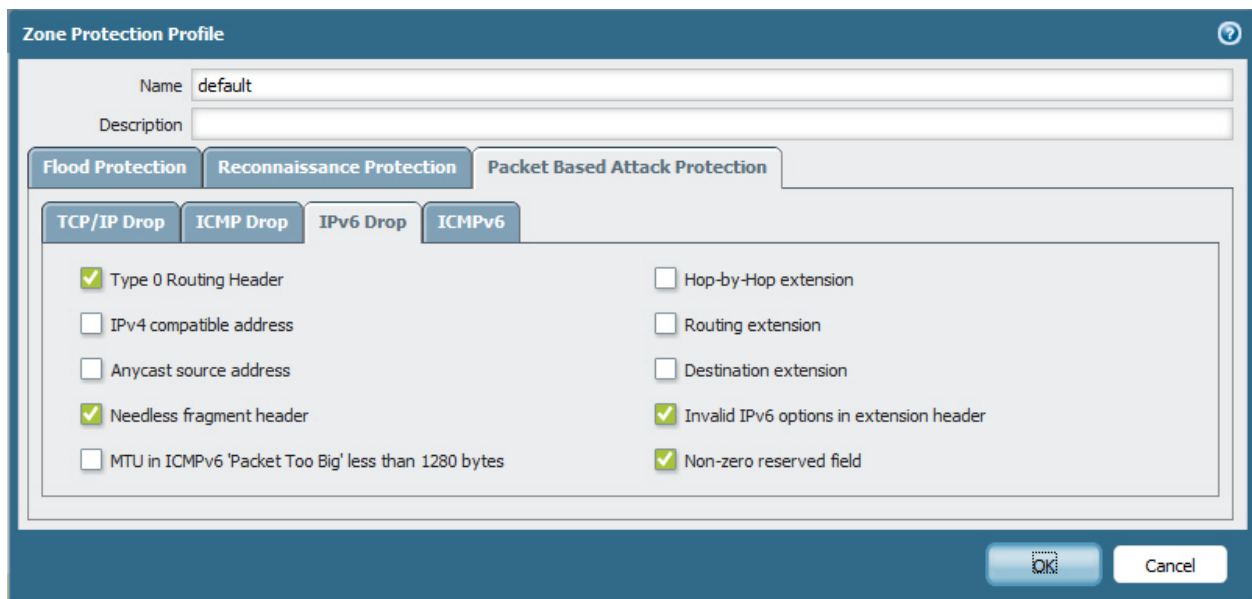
Zone Protection Profile

Name default

Description

Flood Protection | Reconnaissance Protection | Packet Based Attack Protection

TCP/IP Drop | ICMP Drop | IPv6 Drop | ICMPv6

Type 0 Routing Header

IPv4 compatible address

Anycast source address

Needless fragment header

MTU in ICMPv6 'Packet Too Big' less than 1280 bytes

Hop-by-Hop extension

Routing extension

Destination extension

Invalid IPv6 options in extension header

Non-zero reserved field

OK Cancel